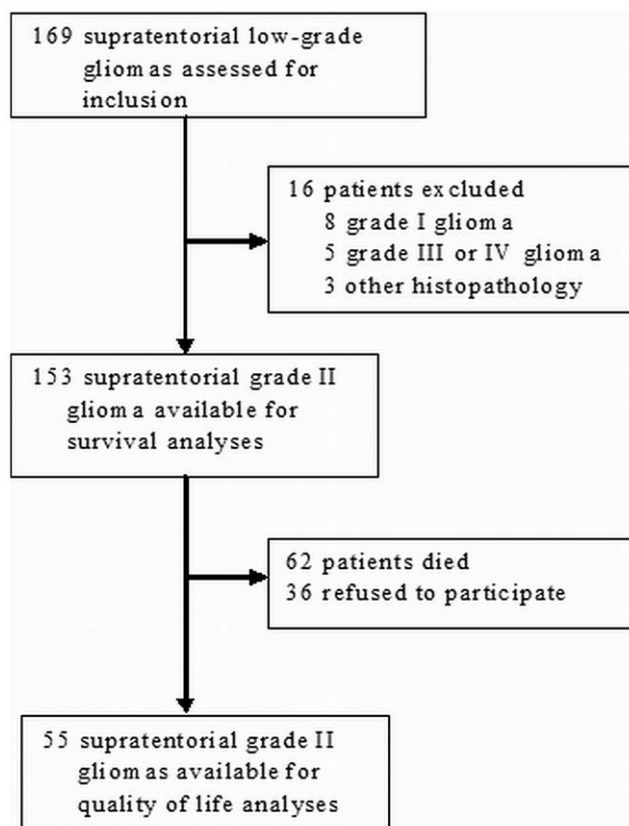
169 supratentorial low-grade gliomas assessed for inclusion

16 patients excluded
8 grade I glioma
5 grade III or IV glioma
3 other histopathology

153 supratentorial grade II glioma available for survival analyses

62 patients died
36 refused to participate

55 supratentorial grade II gliomas available for quality of life analyses